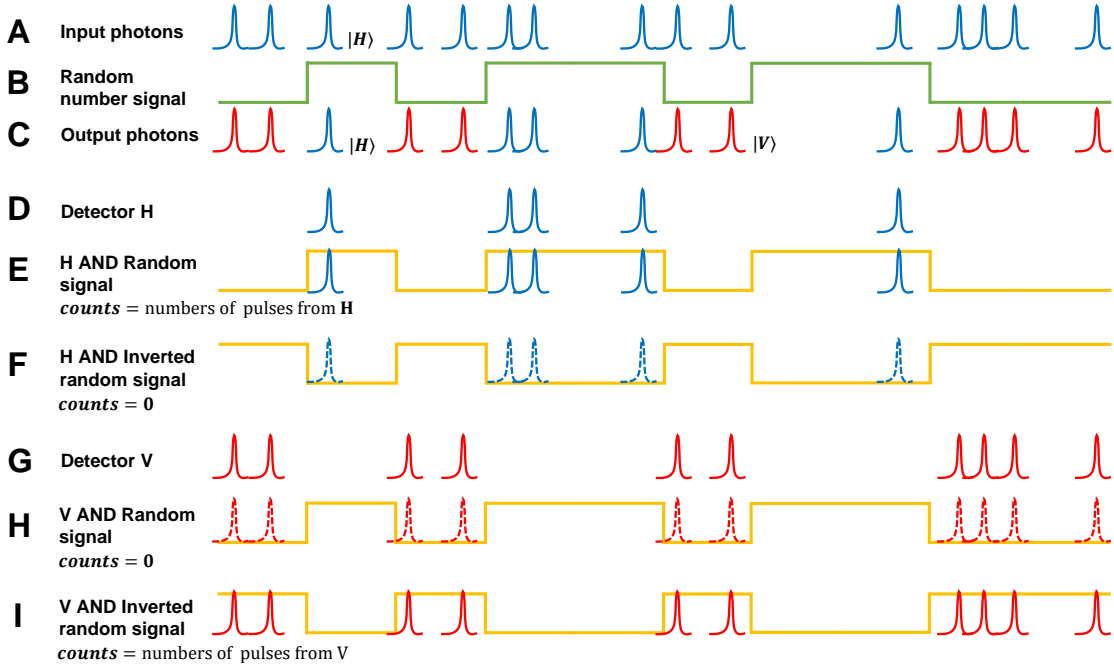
A Input photons $|H\rangle$

B Random number signal

C Output photons $|H\rangle$ $|V\rangle$

D Detector H

E H AND Random signal
$\boldsymbol{counts}$ = numbers of pulses from **H**

F H AND Inverted random signal
$\boldsymbol{counts} = \boldsymbol{0}$

G Detector V

H V AND Random signal
$\boldsymbol{counts} = \boldsymbol{0}$

I V AND Inverted random signal
$\boldsymbol{counts}$ = numbers of pulses from V